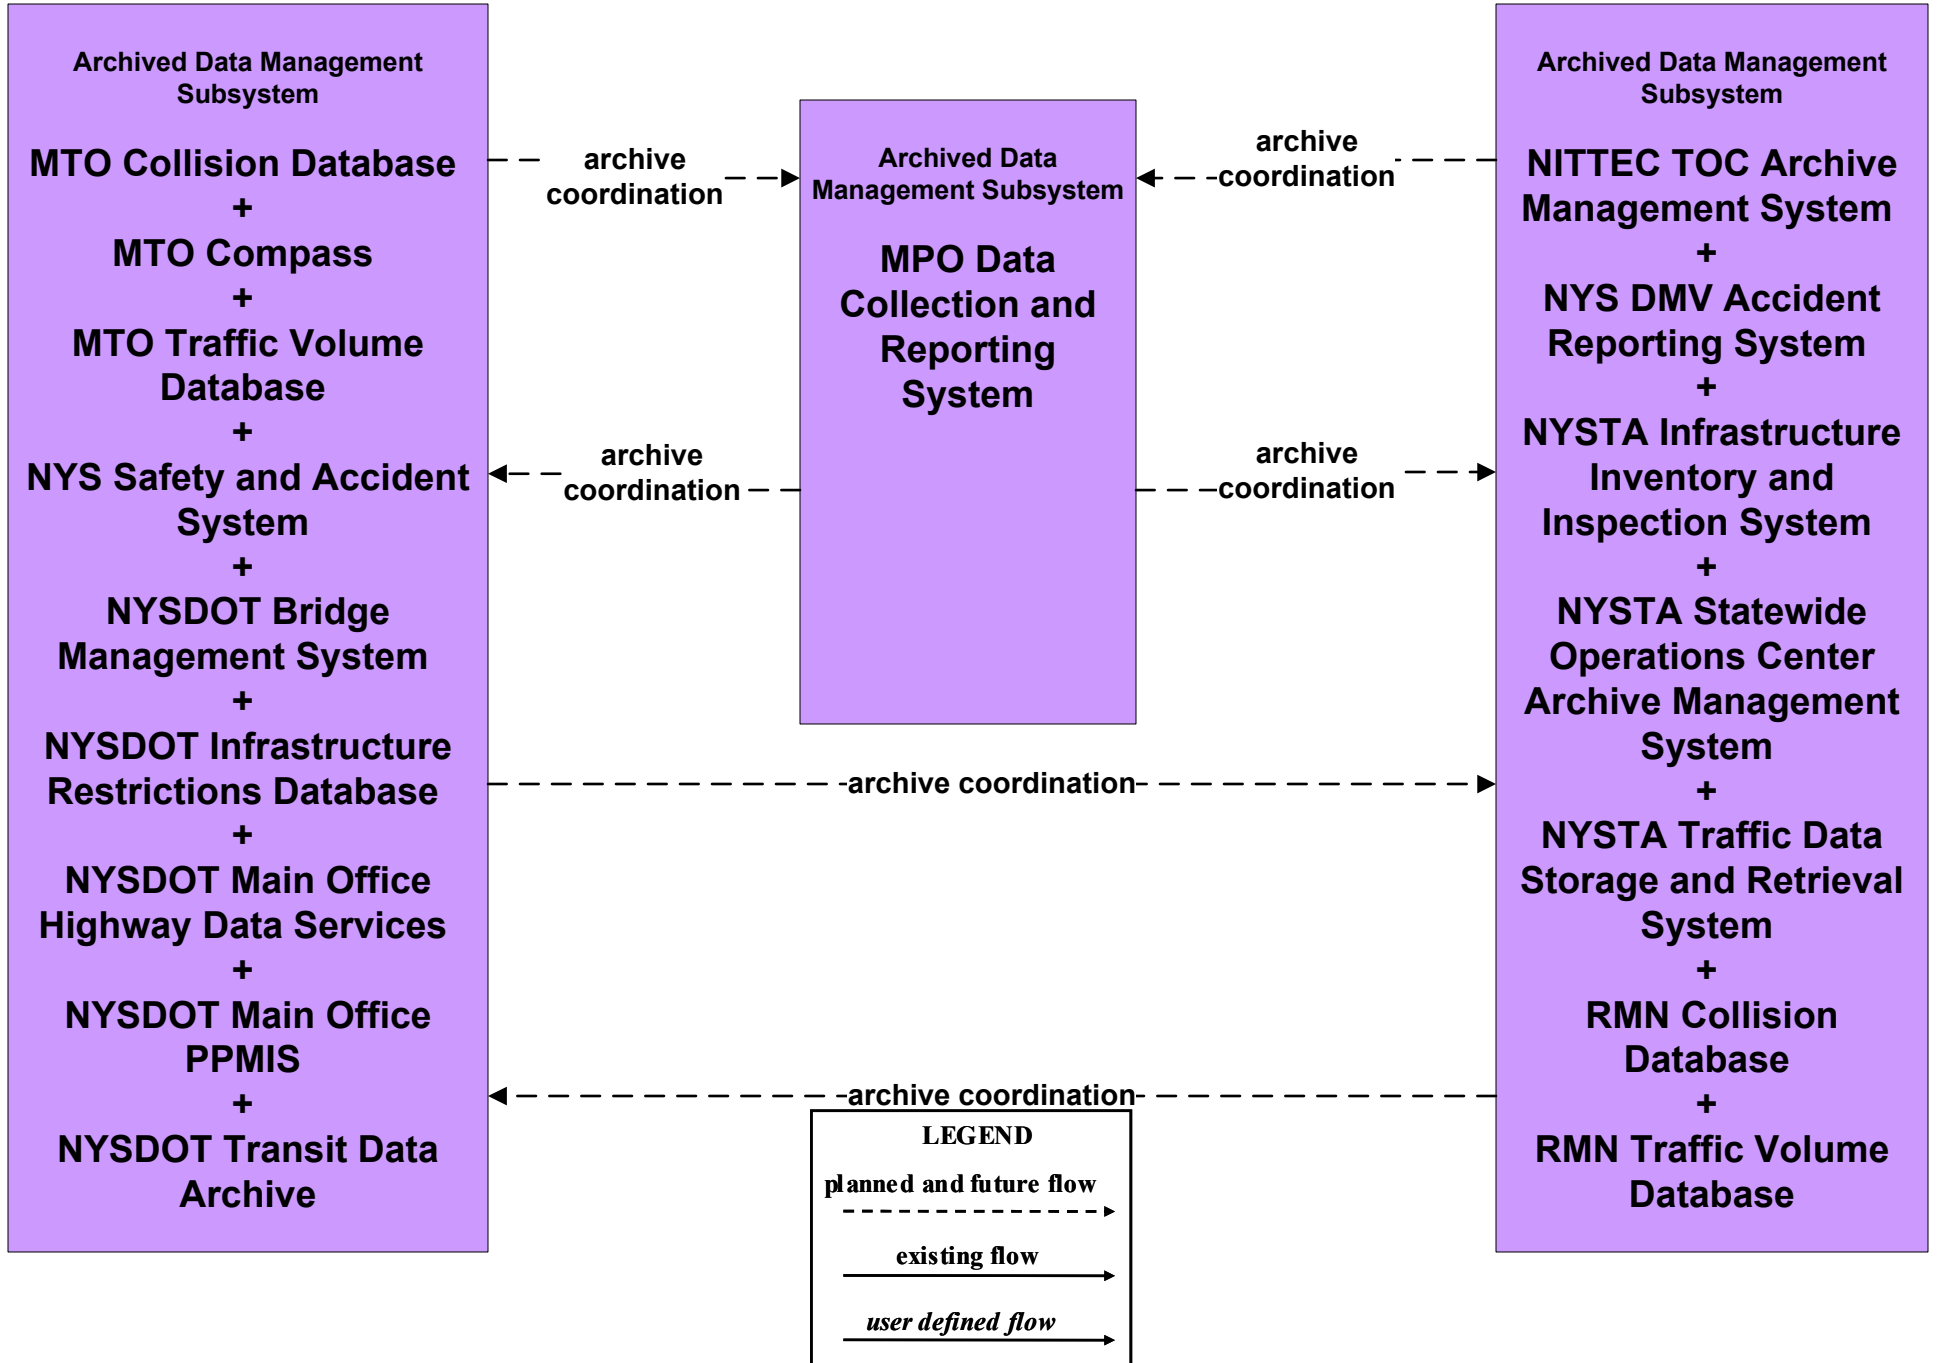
Archived Data Management Subsystem

MTO Collision Database
+
MTO Compass
+
MTO Traffic Volume Database
+
NYS Safety and Accident System
+
NYSDOT Bridge Management System
+
NYSDOT Infrastructure Restrictions Database
+
NYSDOT Main Office Highway Data Services
+
NYSDOT Main Office PPMIS
+
NYSDOT Transit Data Archive

archive coordination

archive coordination

Archived Data Management Subsystem

MPO Data Collection and Reporting System

archive coordination

archive coordination

Archived Data Management Subsystem

NITTEC TOC Archive Management System
+
NYS DMV Accident Reporting System
+
NYSTA Infrastructure Inventory and Inspection System
+
NYSTA Statewide Operations Center Archive Management System
+
NYSTA Traffic Data Storage and Retrieval System
+
RMN Collision Database
+
RMN Traffic Volume Database

archive coordination

archive coordination

LEGEND
planned and future flow
existing flow
user defined flow